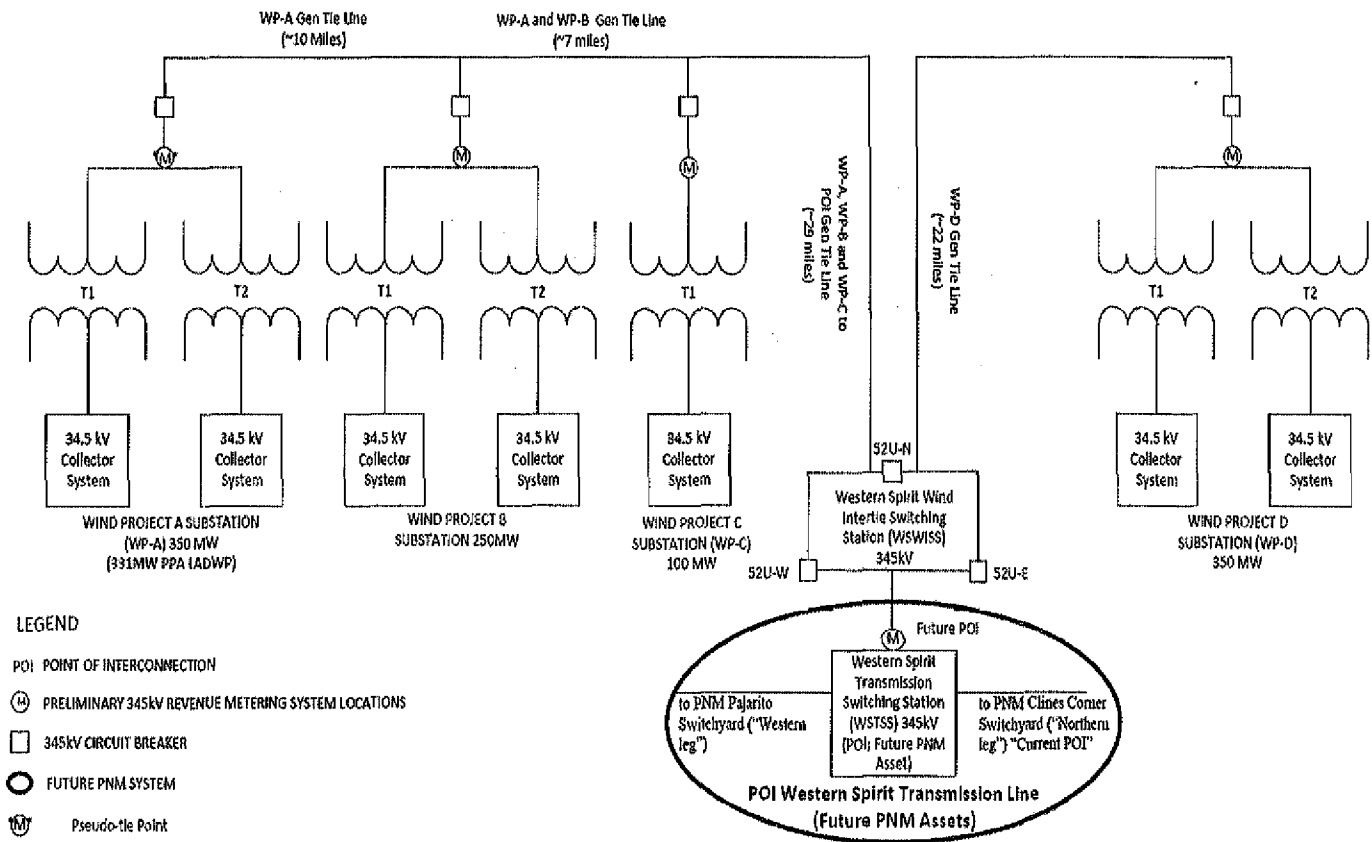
WP-A Gen Tie Line
(~10 Miles)

WP-A and WP-B Gen Tie Line
(~7 miles)

M
M
M
M

T1
T2
T1
T2
T1

WP-A, WP-B and WP-C to POI Gen Tie Line (~29 miles)

WP-D Gen Tie Line (~22 miles)

T1
T2

34.5 kV Collector System

34.5 kV Collector System

34.5 kV Collector System

34.5 kV Collector System

34.5 kV Collector System

52U-N

Western Spirit Wind Intertie Switching Station (WSWISS) 345kV

52U-W

52U-E

34.5 kV Collector System

34.5 kV Collector System

WIND PROJECT A SUBSTATION (WP-A) 350 MW (331MW PPA LADWP)

WIND PROJECT B SUBSTATION 250MW

WIND PROJECT C SUBSTATION (WP-C) 100 MW

WIND PROJECT D SUBSTATION (WP-D) 350 MW

LEGEND

POI POINT OF INTERCONNECTION

M PRELIMINARY 345kV REVENUE METERING SYSTEM LOCATIONS

345kV CIRCUIT BREAKER

FUTURE PNM SYSTEM

M Pseudo-tie Point

M Future POI

Western Spirit Transmission Switching Station (WSTSS) 345kV (POI; Future PNM Asset)

to PNM Pajarito Switchyard ("Western leg")

to PNM Clines Corner Switchyard ("Northern leg") "Current POI"

POI Western Spirit Transmission Line
(Future PNM Assets)